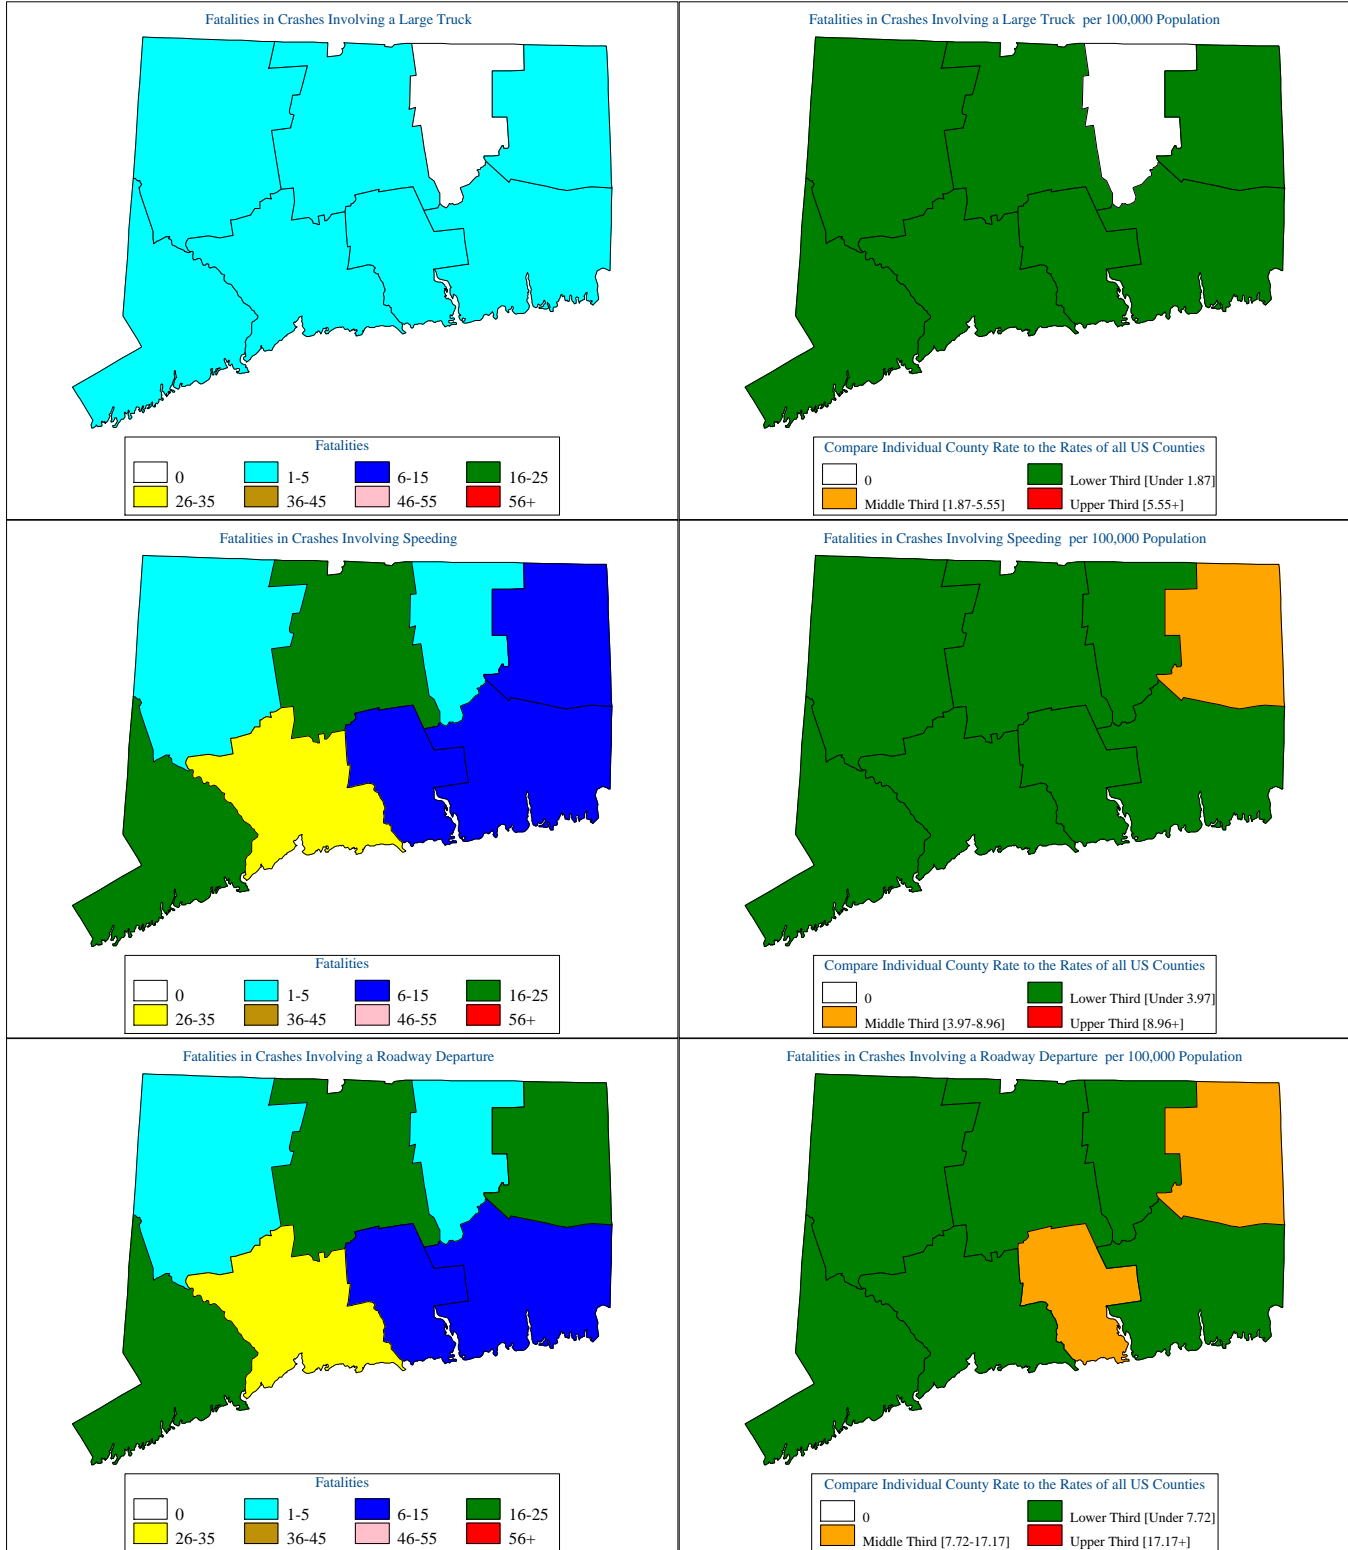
Fatalities in Crashes Involving a Large Truck

Fatalities
0
1-5
6-15
16-25
26-35
36-45
46-55
56+

Fatalities in Crashes Involving a Large Truck per 100,000 Population

Compare Individual County Rate to the Rates of all US Counties
0
Lower Third [Under 1.87]
Middle Third [1.87-5.55]
Upper Third [5.55+]

Fatalities in Crashes Involving Speeding

Fatalities
0
1-5
6-15
16-25
26-35
36-45
46-55
56+

Fatalities in Crashes Involving Speeding per 100,000 Population

Compare Individual County Rate to the Rates of all US Counties
0
Lower Third [Under 3.97]
Middle Third [3.97-8.96]
Upper Third [8.96+]

Fatalities in Crashes Involving a Roadway Departure

Fatalities
0
1-5
6-15
16-25
26-35
36-45
46-55
56+

Fatalities in Crashes Involving a Roadway Departure per 100,000 Population

Compare Individual County Rate to the Rates of all US Counties
0
Lower Third [Under 7.72]
Middle Third [7.72-17.17]
Upper Third [17.17+]